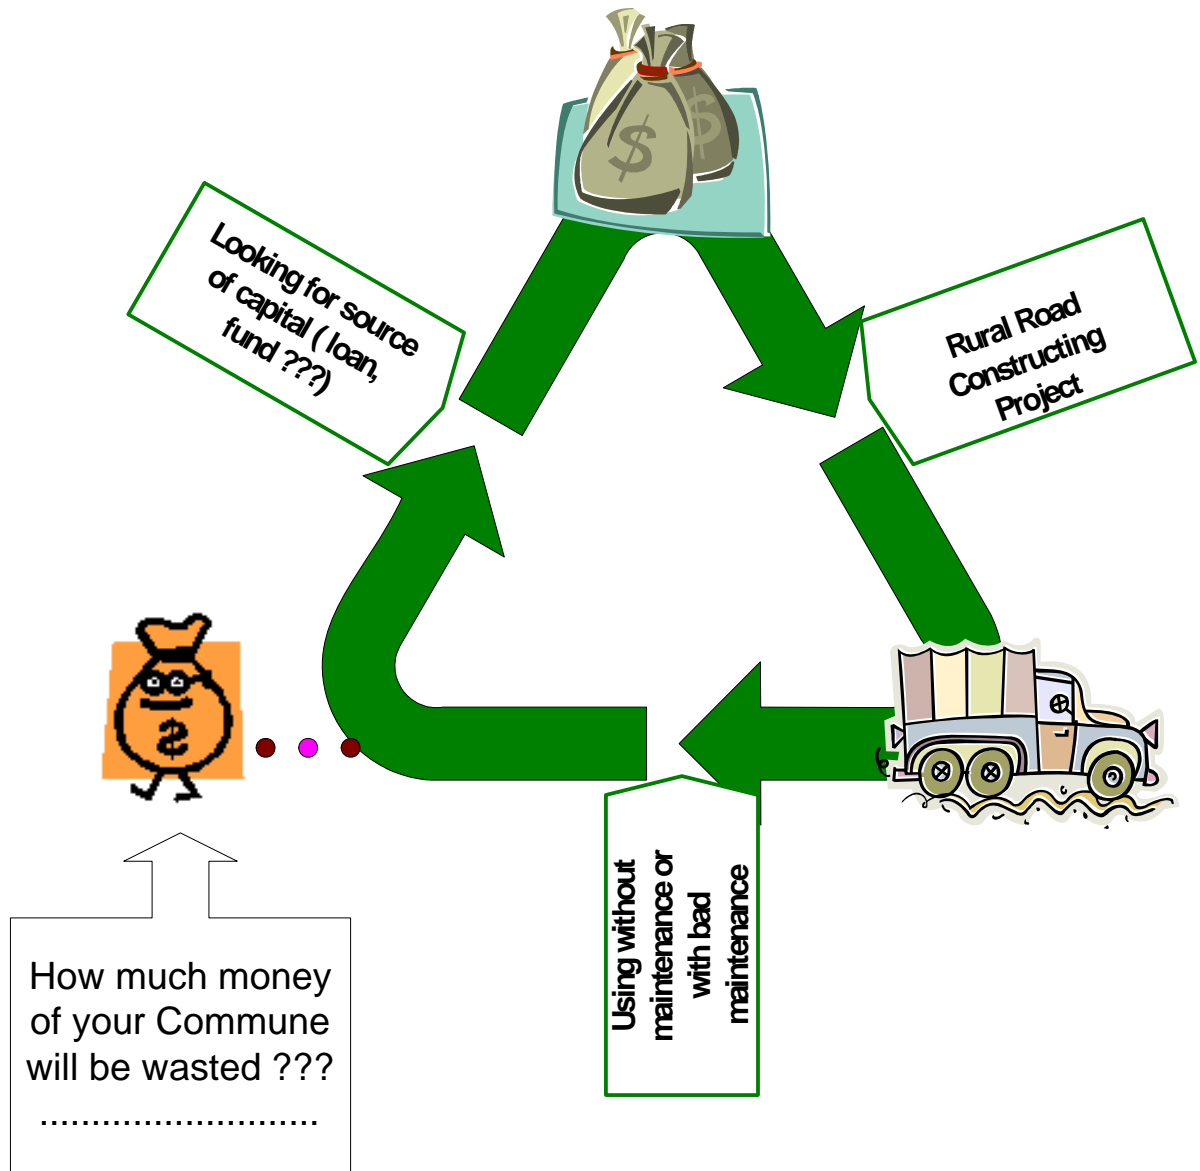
Looking for source of capital ( loan, fund ???)

Rural Road Constructing Project

Using without maintenance or with bad maintenance

How much money of your Commune will be wasted ???
...........................